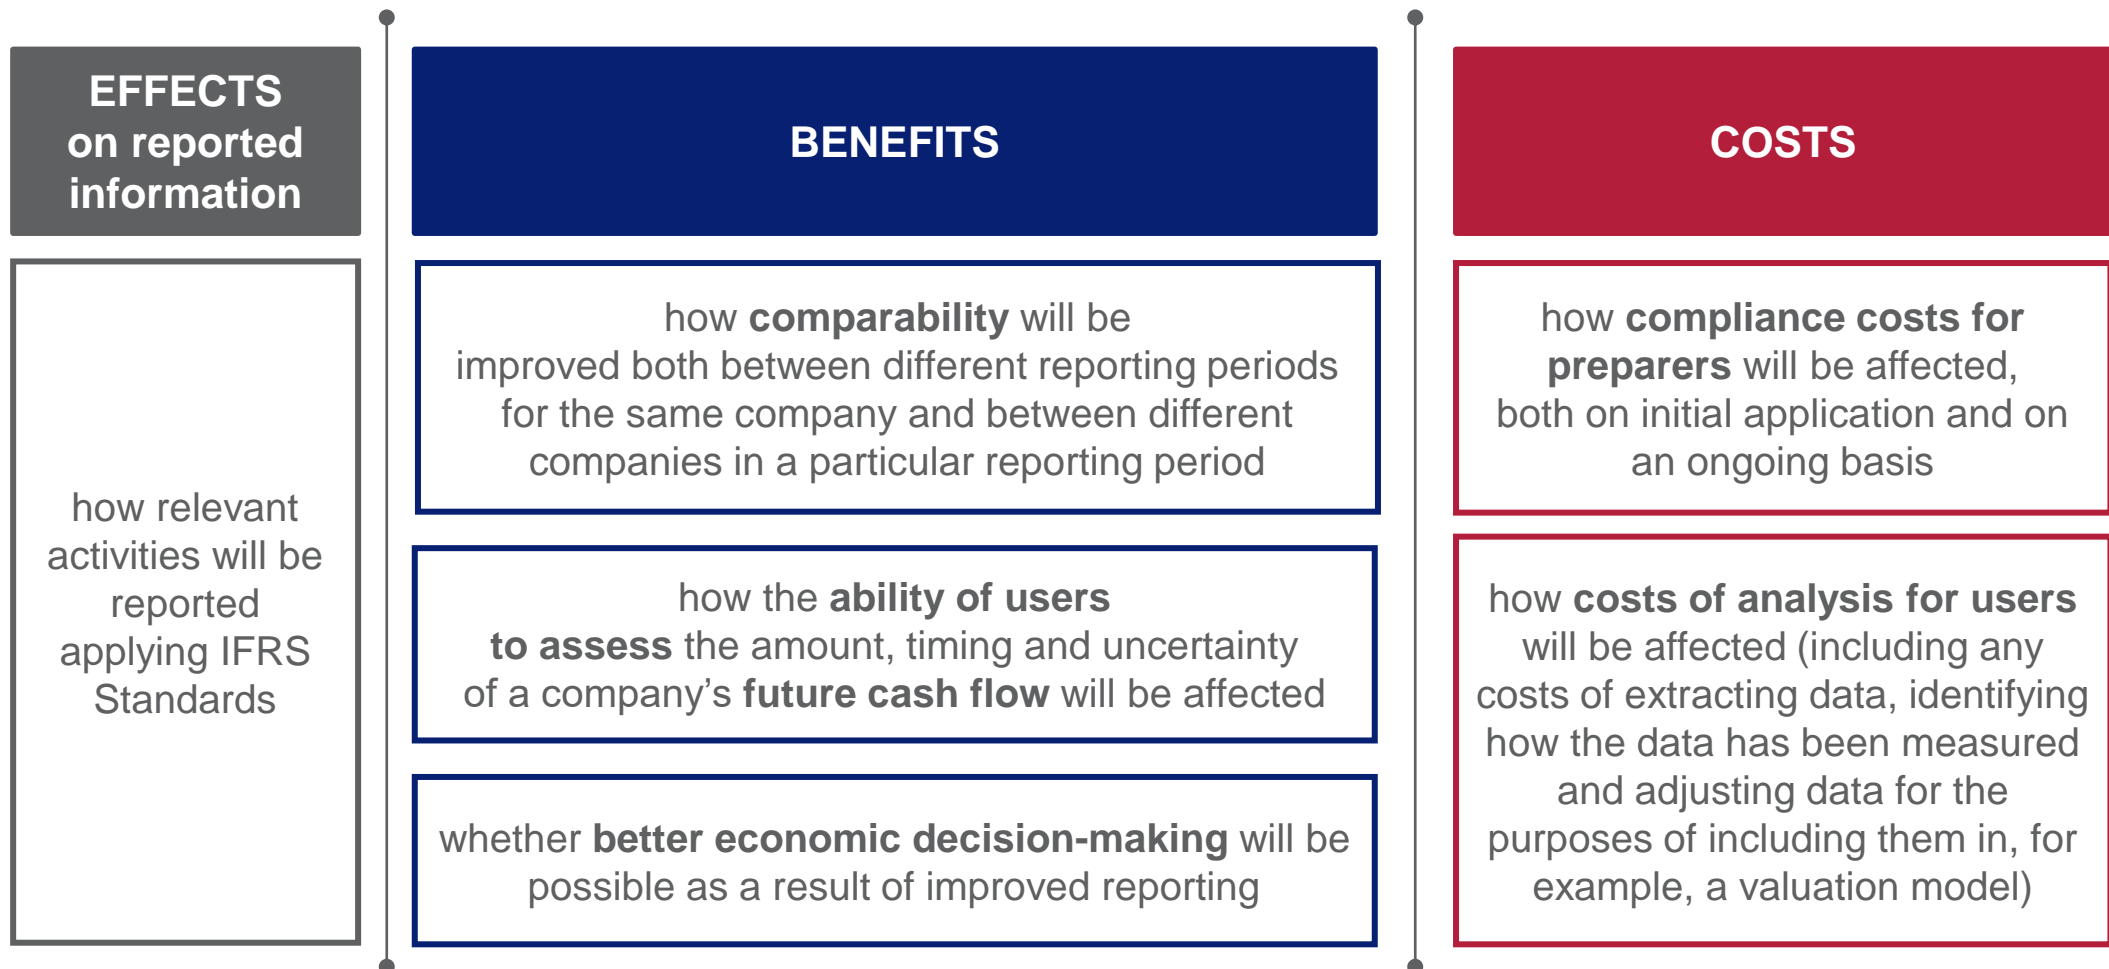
EFFECTS on reported information

how relevant activities will be reported applying IFRS Standards

BENEFITS

how comparability will be improved both between different reporting periods for the same company and between different companies in a particular reporting period

how the ability of users to assess the amount, timing and uncertainty of a company's future cash flow will be affected

whether better economic decision-making will be possible as a result of improved reporting

COSTS

how compliance costs for preparers will be affected, both on initial application and on an ongoing basis

how costs of analysis for users will be affected (including any costs of extracting data, identifying how the data has been measured and adjusting data for the purposes of including them in, for example, a valuation model)